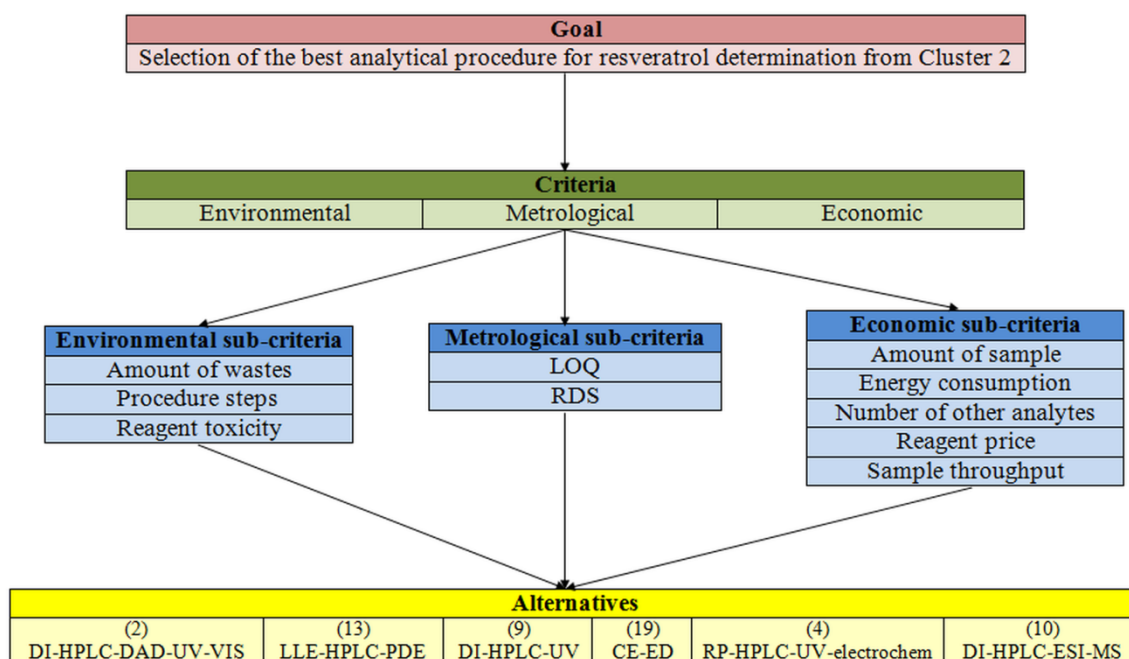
Goal
Selection of the best analytical procedure for resveratrol determination from Cluster 2

Criteria
Environmental
Metrological
Economic

Environmental sub-criteria
Amount of wastes
Procedure steps
Reagent toxicity

Metrological sub-criteria
LOQ
RDS

Economic sub-criteria
Amount of sample
Energy consumption
Number of other analytes
Reagent price
Sample throughput

Alternatives
| (2) DI-HPLC-DAD-UV-VIS | (13) LLE-HPLC-PDE | (9) DI-HPLC-UV | (19) CE-ED | (4) RP-HPLC-UV-electrochem | (10) DI-HPLC-ESI-MS |
|---|---|---|---|---|---|